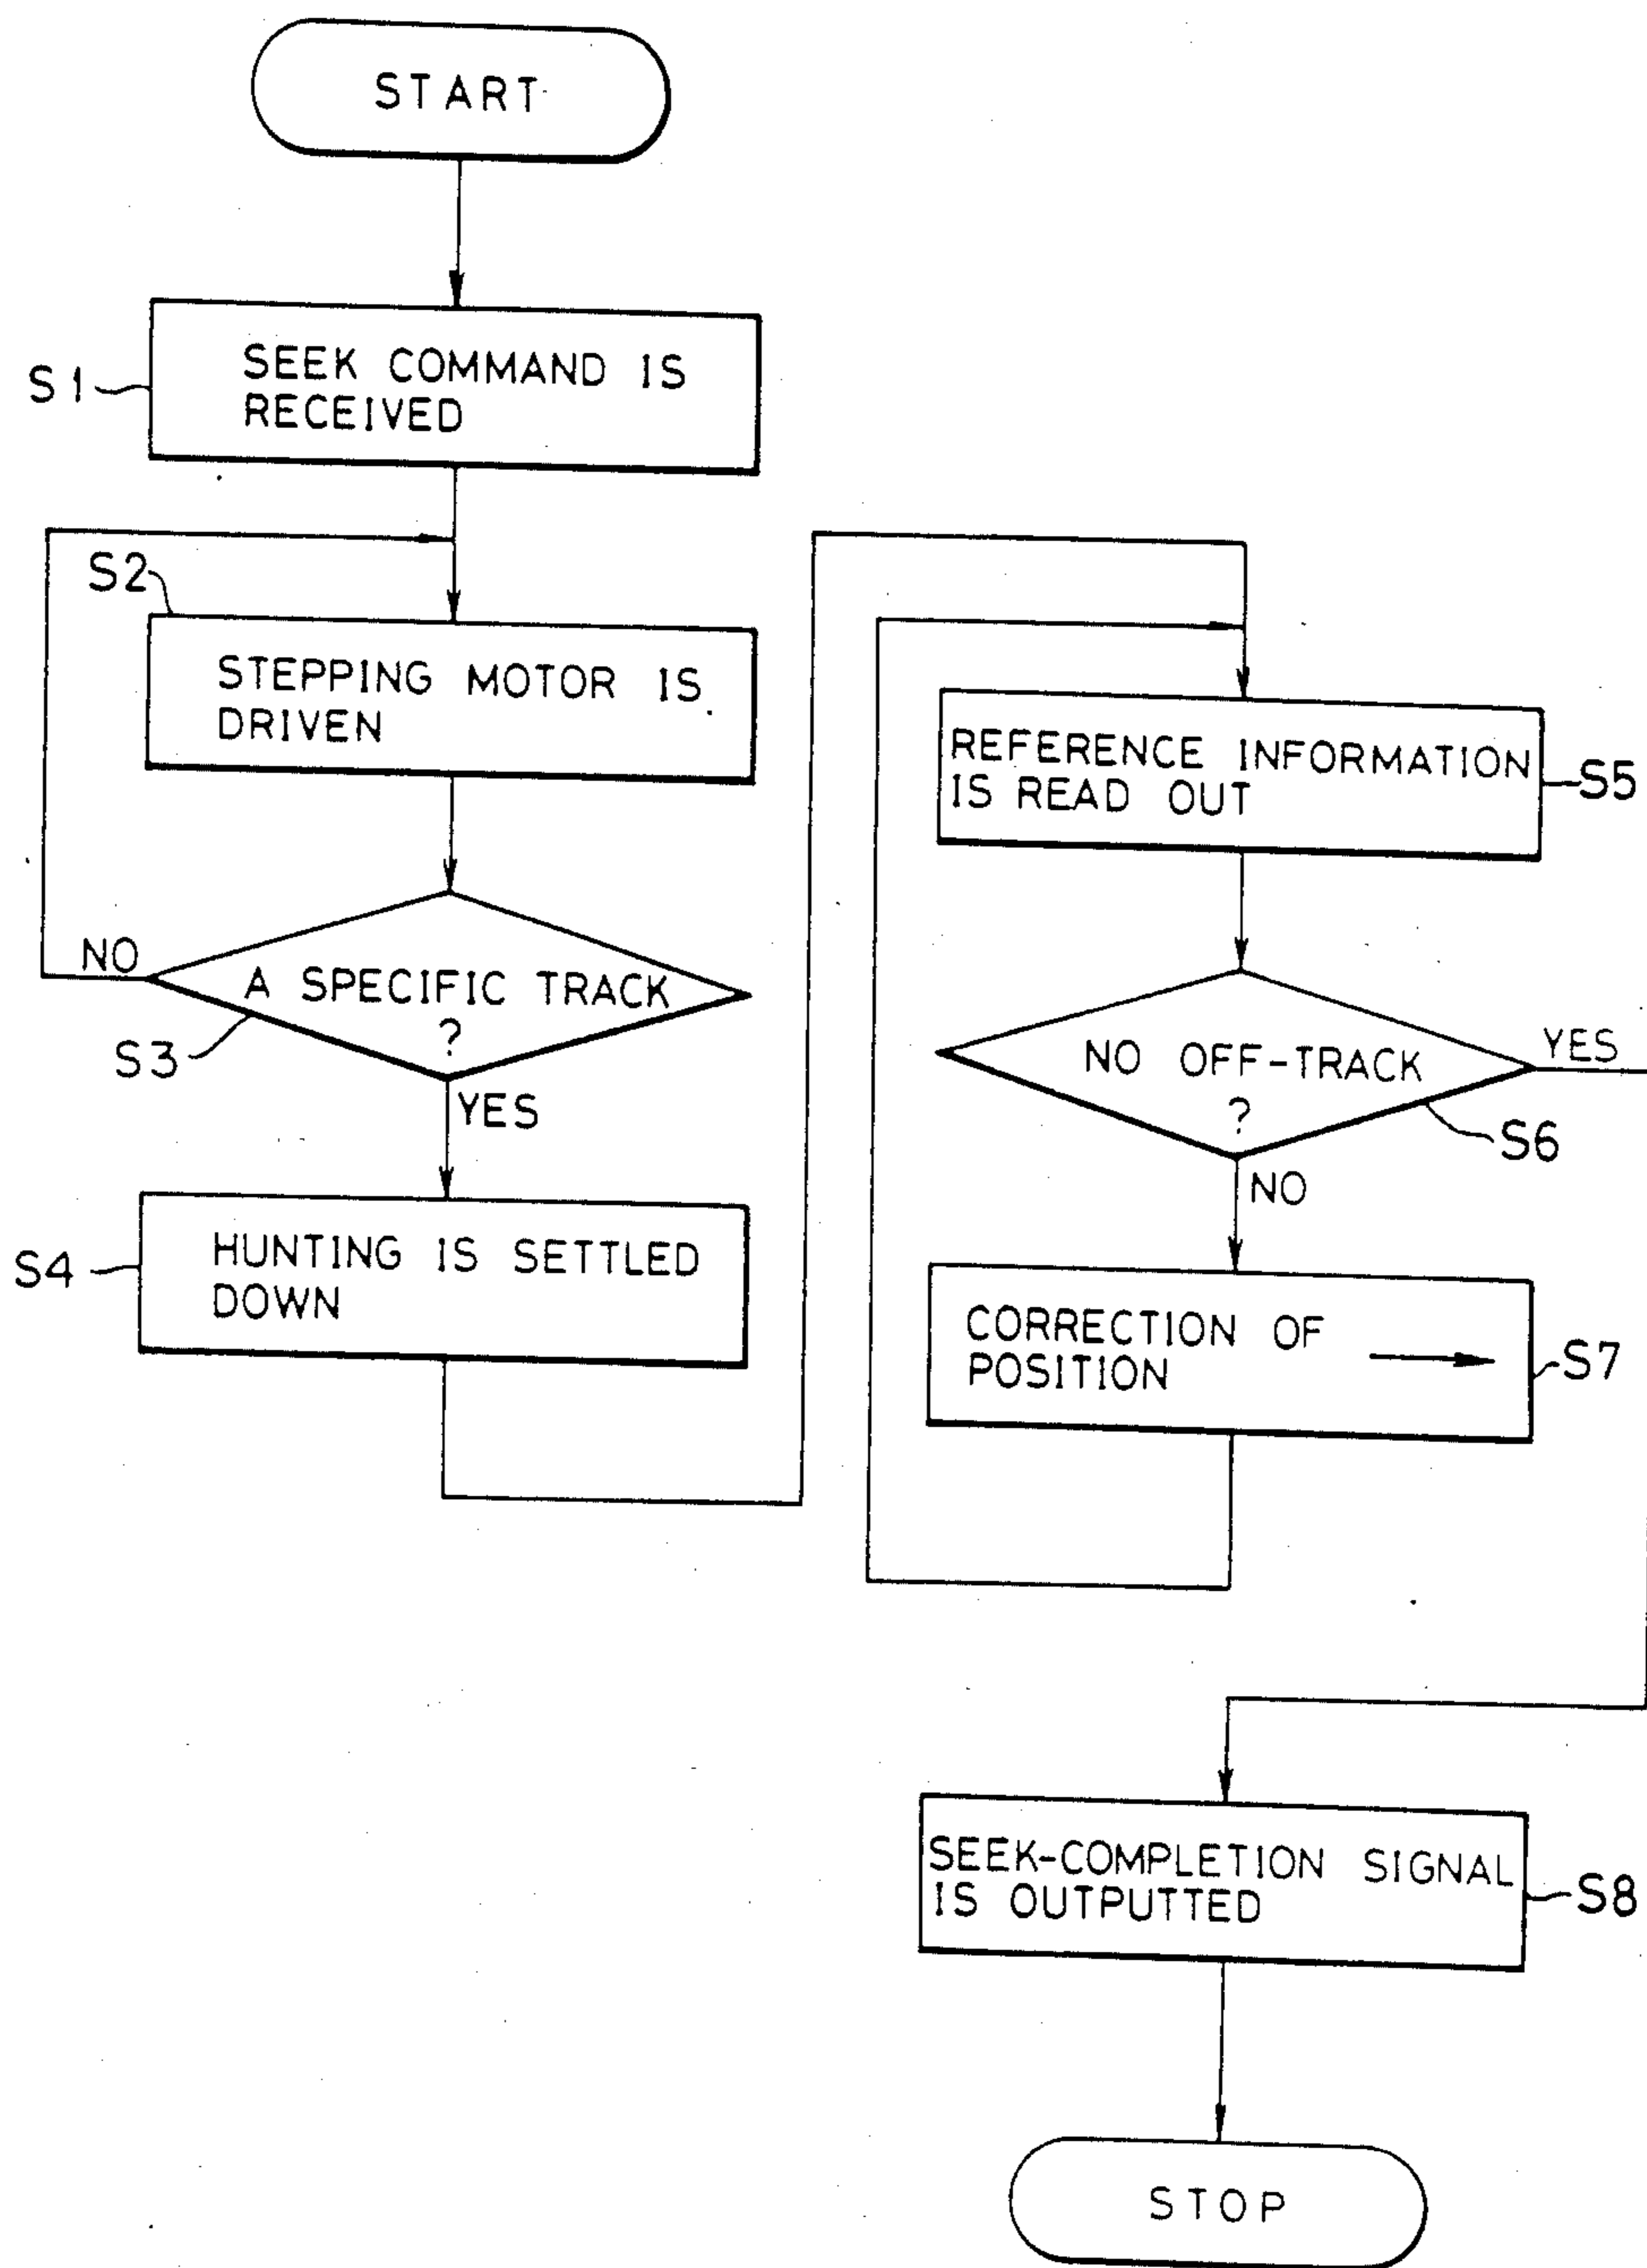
START

S1

SEEK COMMAND IS RECEIVED

S2

STEPPING MOTOR IS DRIVEN

NO

A SPECIFIC TRACK ?

S3

YES

S4

HUNTING IS SETTLED DOWN

REFERENCE INFORMATION IS READ OUT

S5

NO OFF-TRACK ?

YES

S6

NO

CORRECTION OF POSITION

S7

SEEK-COMPLETION SIGNAL IS OUTPUTTED

S8

STOP